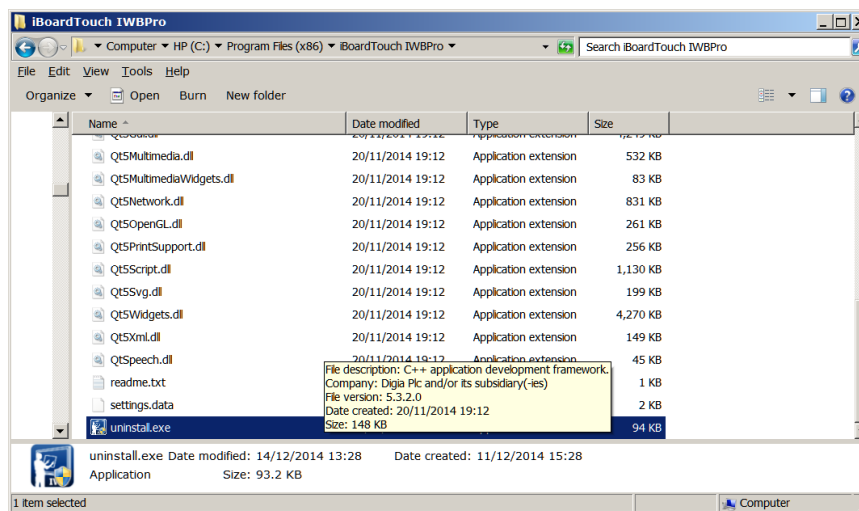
iBoardTouch IWBPro

Computer ▸ HP (C:) ▸ Program Files (x86) ▸ iBoardTouch IWBPro ▸

Search iBoardTouch IWBPro

File Edit View Tools Help

Organize ▾ Open Burn New folder

| Name | Date modified | Type | Size |
|---|---|---|---|
| Qt5Multimedia.dll | 20/11/2014 19:12 | Application extension | 532 KB |
| Qt5MultimediaWidgets.dll | 20/11/2014 19:12 | Application extension | 83 KB |
| Qt5Network.dll | 20/11/2014 19:12 | Application extension | 831 KB |
| Qt5OpenGL.dll | 20/11/2014 19:12 | Application extension | 261 KB |
| Qt5PrintSupport.dll | 20/11/2014 19:12 | Application extension | 256 KB |
| Qt5Script.dll | 20/11/2014 19:12 | Application extension | 1,130 KB |
| Qt5Svg.dll | 20/11/2014 19:12 | Application extension | 199 KB |
| Qt5Widgets.dll | 20/11/2014 19:12 | Application extension | 4,270 KB |
| Qt5Xml.dll | 20/11/2014 19:12 | Application extension | 149 KB |
| QtSpeech.dll | 20/11/2014 19:12 | Application extension | 45 KB |
| readme.txt | | | 1 KB |
| settings.data | | | 2 KB |
| uninstall.exe | | | 94 KB |

File description: C++ application development framework.
Company: Digia Plc and/or its subsidiary(-ies)
File version: 5.3.2.0
Date created: 20/11/2014 19:12
Size: 148 KB

uninstall.exe Date modified: 14/12/2014 13:28 Date created: 11/12/2014 15:28
Application Size: 93.2 KB

1 item selected

Computer